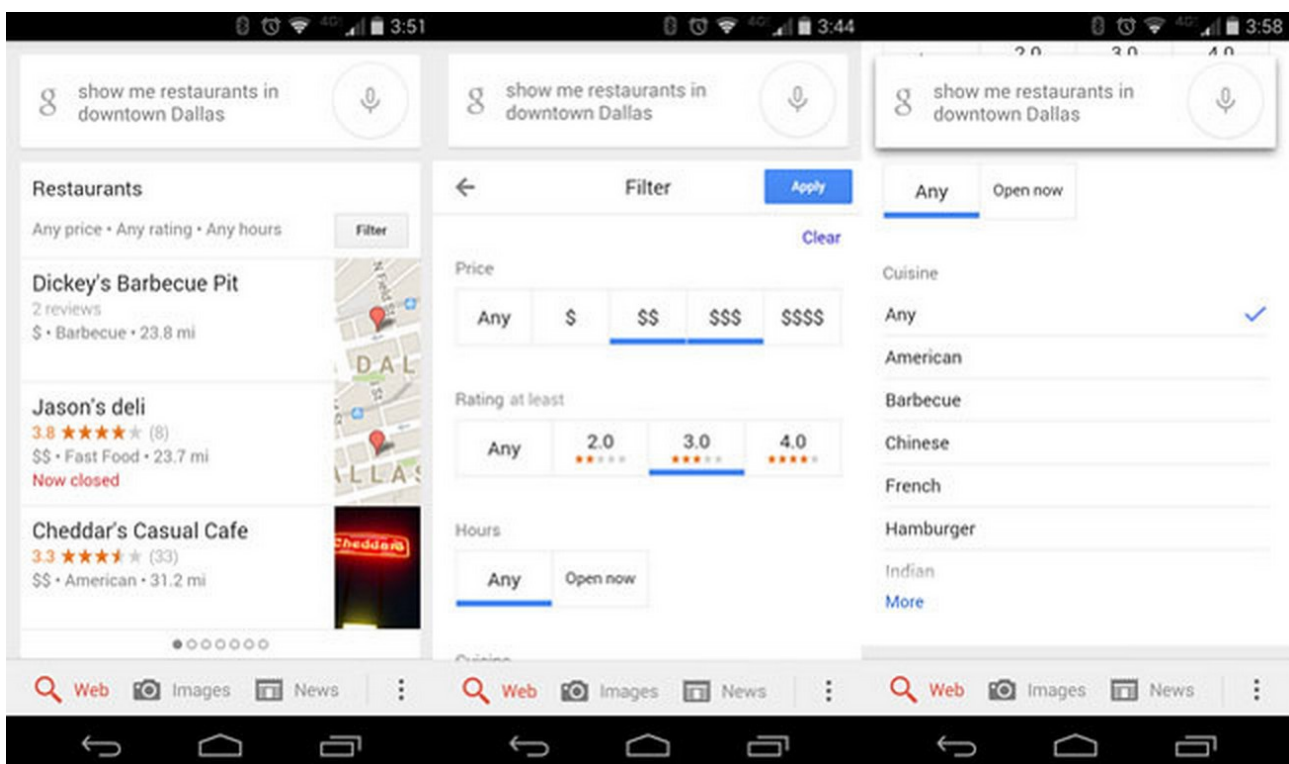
4G 3:51

g show me restaurants in downtown Dallas

Restaurants

Any price • Any rating • Any hours

Filter

Dickey's Barbecue Pit

2 reviews

$ • Barbecue • 23.8 mi

Jason's deli

3.8 ★★★★★ (8)

$$ • Fast Food • 23.7 mi

Now closed

Cheddar's Casual Cafe

3.3 ★★★★★ (33)

$$ • American • 31.2 mi

N Field St

DAL

ALLAS

Cheddars

Web Images News

4G 3:44

g show me restaurants in downtown Dallas

Filter

Apply

Clear

Price

| Any | $ | $$ | $$$ | $$$$ |
|---|---|---|---|---|

Rating at least

| Any | 2.0 ★★★★★ | 3.0 ★★★★★ | 4.0 ★★★★★ |
|---|---|---|---|

Hours

| Any | Open now |
|---|---|

Cuisine

Web Images News

4G 3:58

2.0 3.0 4.0

g show me restaurants in downtown Dallas

| Any | Open now |
|---|---|

Cuisine

Any ✓

American

Barbecue

Chinese

French

Hamburger

Indian

More

Web Images News